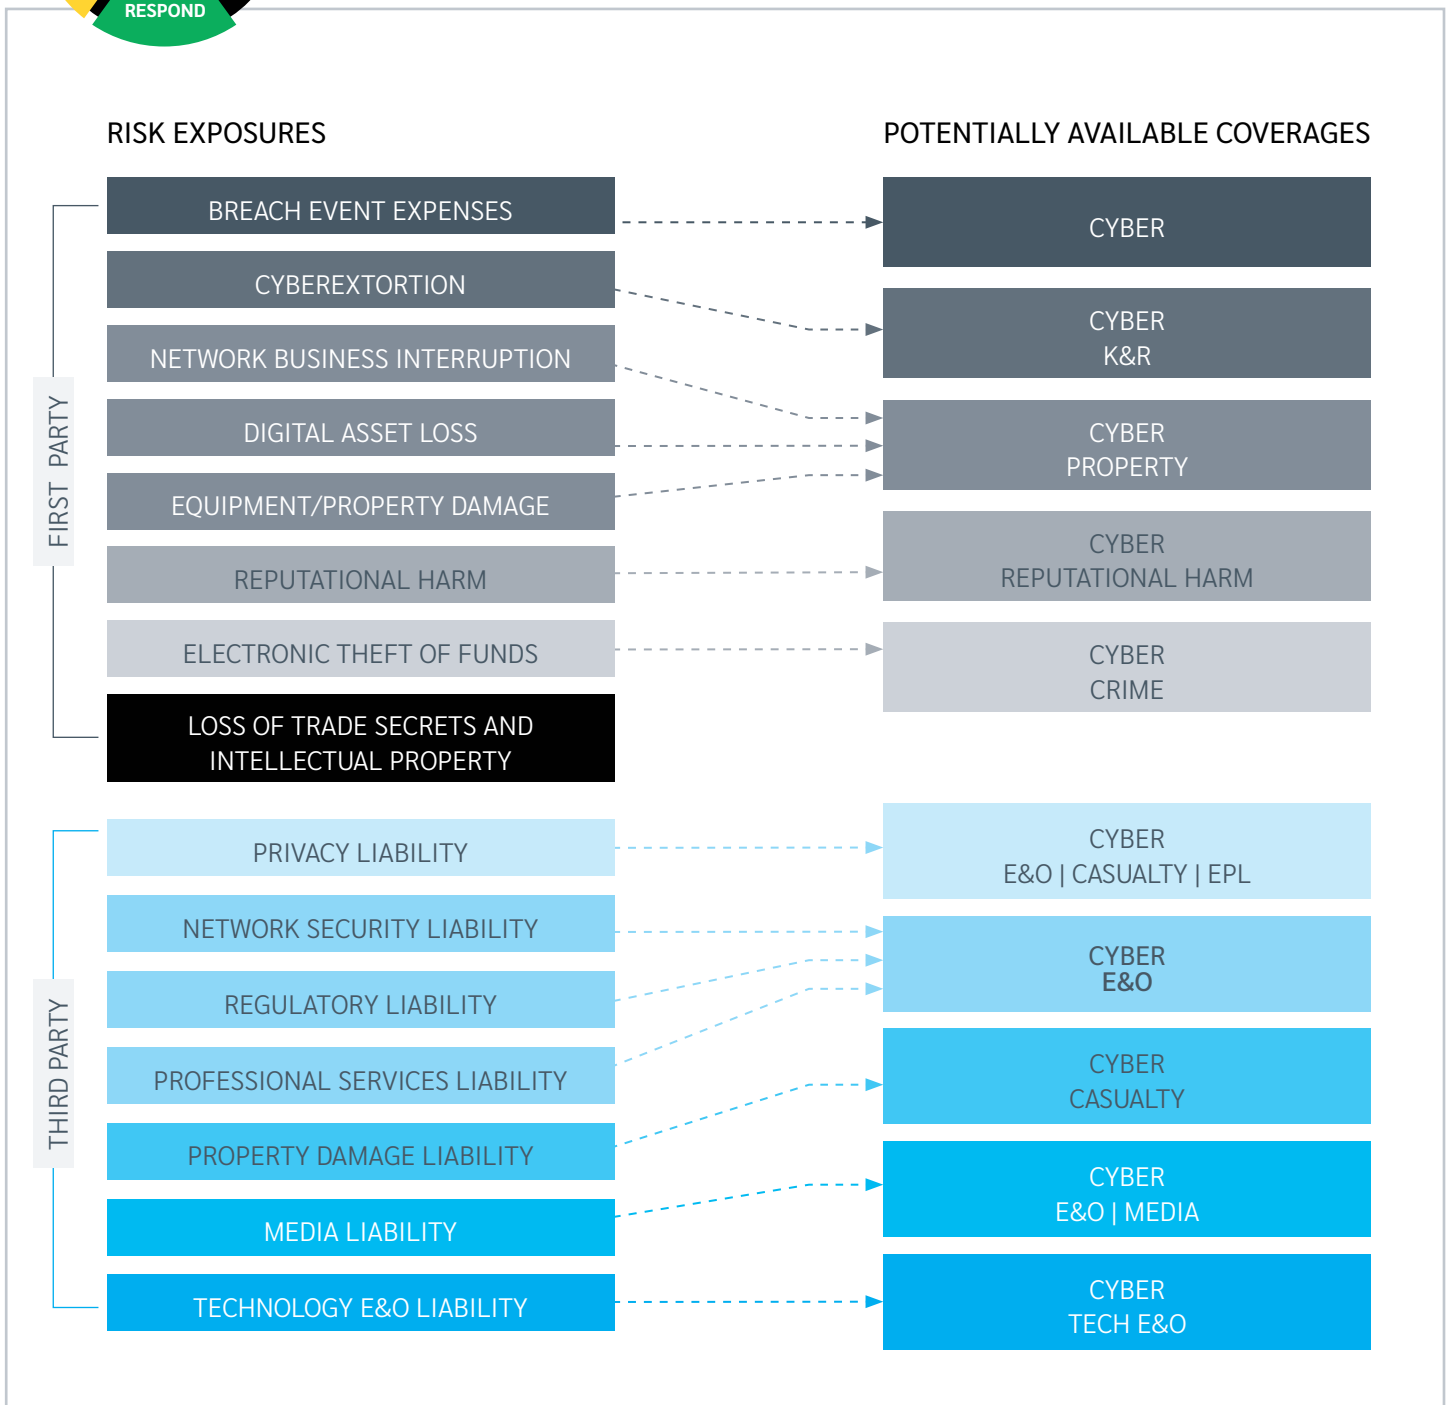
RESPOND

RISK EXPOSURES

POTENTIALLY AVAILABLE COVERAGES

FIRST PARTY

BREACH EVENT EXPENSES

CYBEREXTORTION

NETWORK BUSINESS INTERRUPTION

DIGITAL ASSET LOSS

EQUIPMENT/PROPERTY DAMAGE

REPUTATIONAL HARM

ELECTRONIC THEFT OF FUNDS

LOSS OF TRADE SECRETS AND INTELLECTUAL PROPERTY

CYBER

CYBER K&R

CYBER PROPERTY

CYBER REPUTATIONAL HARM

CYBER CRIME

THIRD PARTY

PRIVACY LIABILITY

NETWORK SECURITY LIABILITY

REGULATORY LIABILITY

PROFESSIONAL SERVICES LIABILITY

PROPERTY DAMAGE LIABILITY

MEDIA LIABILITY

TECHNOLOGY E&O LIABILITY

CYBER E&O | CASUALTY | EPL

CYBER E&O

CYBER CASUALTY

CYBER E&O | MEDIA

CYBER TECH E&O